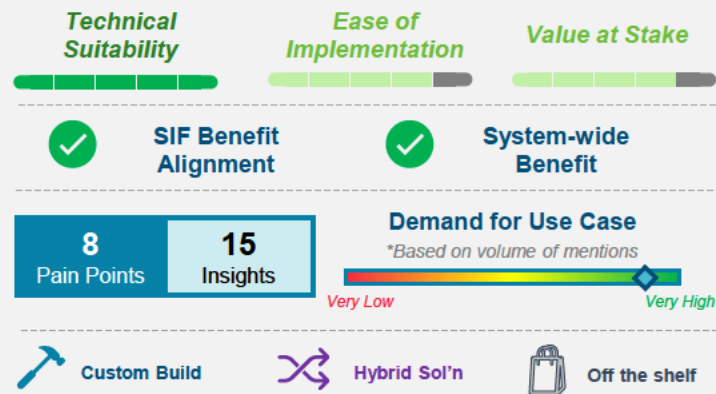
Technical Suitability

Ease of Implementation

Value at Stake

SIF Benefit Alignment

System-wide Benefit

| 8 Pain Points | 15 Insights |
|---|---|

Demand for Use Case
*Based on volume of mentions

Very Low

Very High

Custom Build

Hybrid Sol'n

Off the shelf